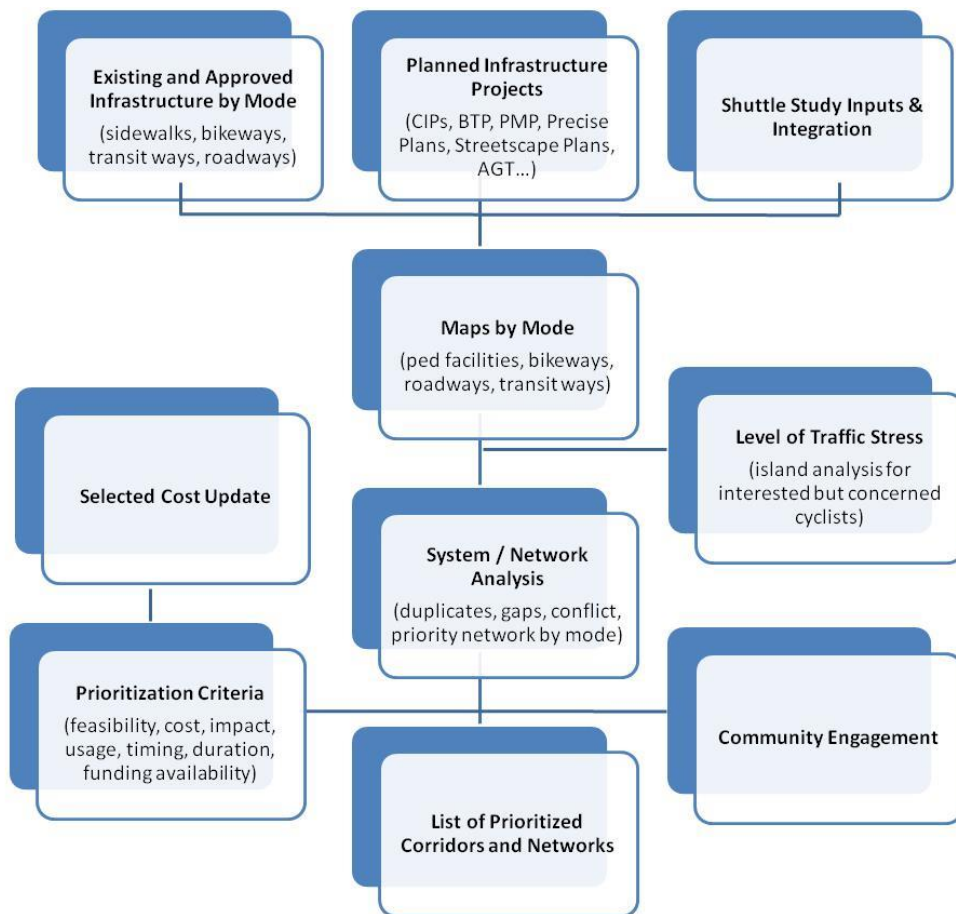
Existing and Approved Infrastructure by Mode
(sidewalks, bikeways, transit ways, roadways)

Planned Infrastructure Projects
(CIPs, BTP, PMP, Precise Plans, Streetscape Plans, AGT…)

Shuttle Study Inputs & Integration

Maps by Mode
(ped facilities, bikeways, roadways, transit ways)

Level of Traffic Stress
(island analysis for interested but concerned cyclists)

Selected Cost Update

System / Network Analysis
(duplicates, gaps, conflict, priority network by mode)

Prioritization Criteria
(feasibility, cost, impact, usage, timing, duration, funding availability)

Community Engagement

List of Prioritized Corridors and Networks